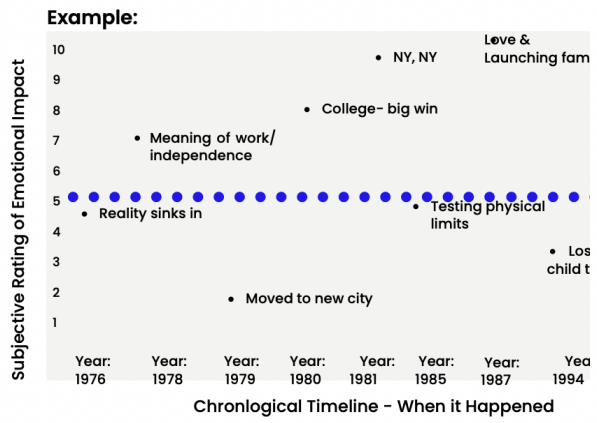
Example:

Subjective Rating of Emotional Impact

10
9
8
7
6
5
4
3
2
1

Love & Launching fam

NY, NY

College- big win

Meaning of work/ independence

Reality sinks in

Testing physical limits

Los child t

Moved to new city

Year: 1976

Year: 1978

Year: 1979

Year: 1980

Year: 1981

Year: 1985

Year: 1987

Yea 1994

Chronological Timeline - When it Happened